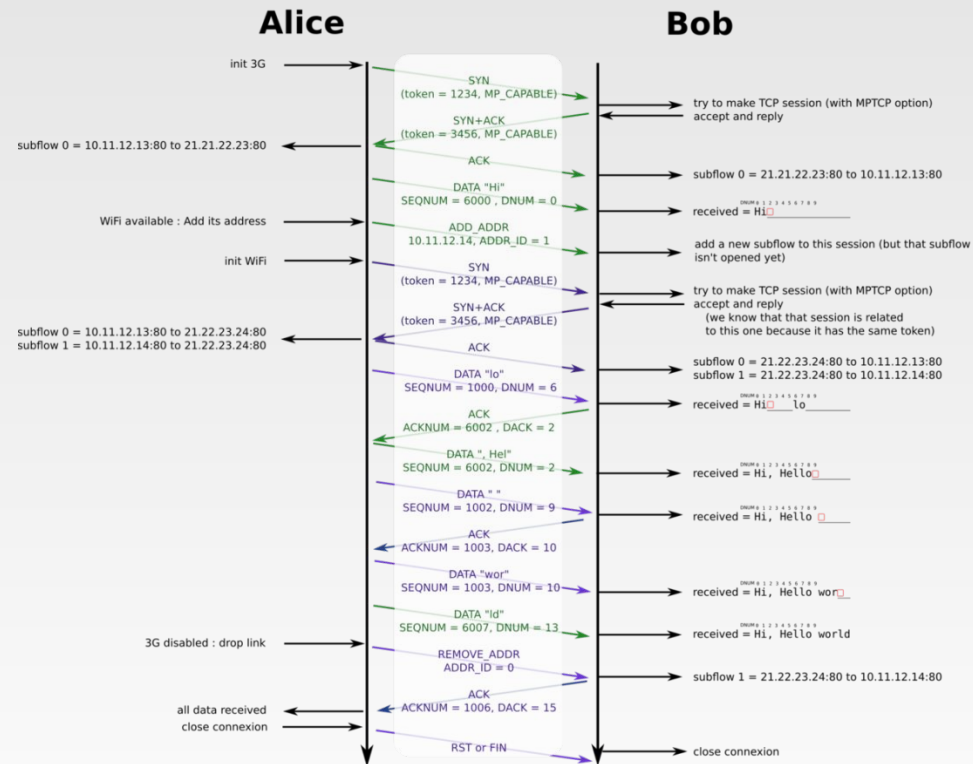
Alice

Bob

init 3G

SYN
(token = 1234, MP_CAPABLE)

try to make TCP session (with MPTCP option)
accept and reply

SYN+ACK
(token = 3456, MP_CAPABLE)

subflow 0 = 10.11.12.13:80 to 21.21.22.23:80

ACK

subflow 0 = 21.21.22.23:80 to 10.11.12.13:80

DATA "Hi"
SEQNUM = 6000 , DNUM = 0

received = Hi

WiFi available : Add its address

ADD_ADDR
10.11.12.14, ADDR_ID = 1

add a new subflow to this session (but that subflow isn't opened yet)

init WiFi

SYN
(token = 1234, MP_CAPABLE)

try to make TCP session (with MPTCP option)
accept and reply
(we know that that session is related to this one because it has the same token)

SYN+ACK
(token = 3456, MP_CAPABLE)

subflow 0 = 10.11.12.13:80 to 21.22.23.24:80
subflow 1 = 10.11.12.14:80 to 21.22.23.24:80

ACK

subflow 0 = 21.22.23.24:80 to 10.11.12.13:80
subflow 1 = 21.22.23.24:80 to 10.11.12.14:80

DATA "lo"
SEQNUM = 1000, DNUM = 6

received = Hi lo

ACK
ACKNUM = 6002 , DACK = 2

DATA ", Hel"
SEQNUM = 6002, DNUM = 2

received = Hi, Hello

DATA " "
SEQNUM = 1002, DNUM = 9

received = Hi, Hello

ACK
ACKNUM = 1003, DACK = 10

DATA "wor"
SEQNUM = 1003, DNUM = 10

received = Hi, Hello wor

DATA "ld"
SEQNUM = 6007, DNUM = 13

received = Hi, Hello world

3G disabled : drop link

REMOVE_ADDR
ADDR_ID = 0

subflow 1 = 21.22.23.24:80 to 10.11.12.14:80

ACK
ACKNUM = 1006, DACK = 15

all data received
close connexion

RST or FIN

close connexion